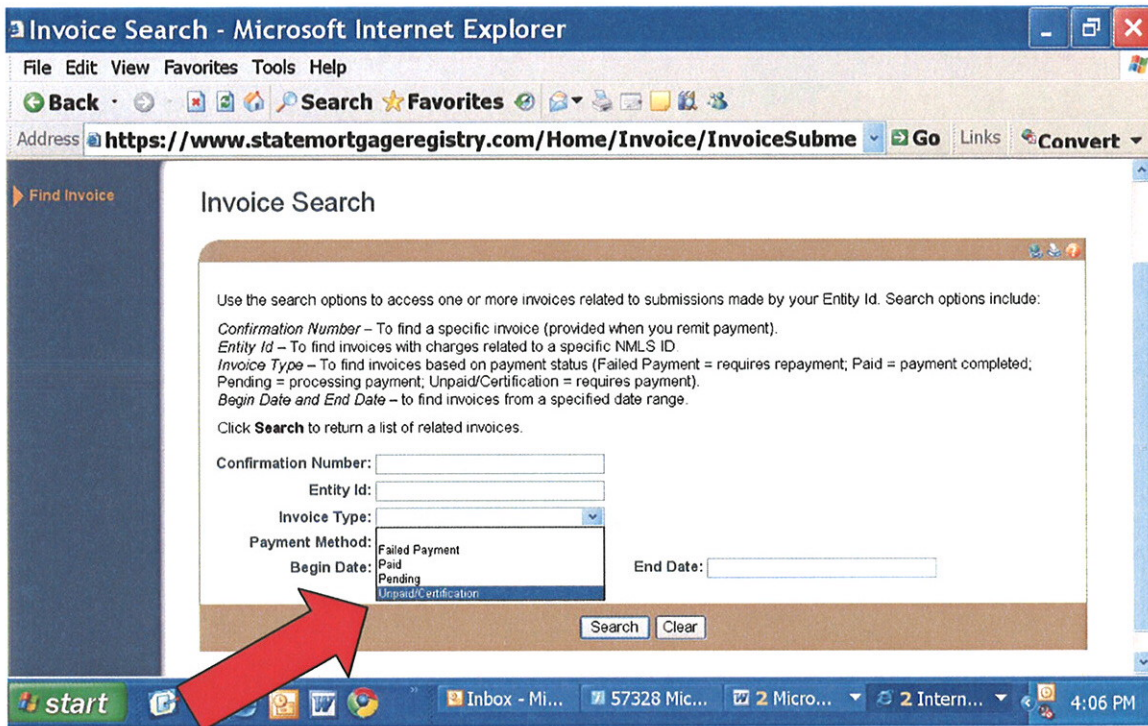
Invoice Search - Microsoft Internet Explorer

File Edit View Favorites Tools Help

Back Search Favorites

Address https://www.statemortgageregistry.com/Home/Invoice/InvoiceSubme Go Links Convert

Find Invoice

Invoice Search

Use the search options to access one or more invoices related to submissions made by your Entity Id. Search options include:

*Confirmation Number* – To find a specific invoice (provided when you remit payment).
*Entity Id* – To find invoices with charges related to a specific NMLS ID.
*Invoice Type* – To find invoices based on payment status (Failed Payment = requires repayment; Paid = payment completed; Pending = processing payment; Unpaid/Certification = requires payment).
*Begin Date and End Date* – to find invoices from a specified date range.

Click **Search** to return a list of related invoices.

Confirmation Number:
Entity Id:
Invoice Type:
Payment Method:
Begin Date:
Failed Payment
Paid
Pending
Unpaid/Certification
End Date:

Search Clear

start Inbox - Mi... 57328 Mic... 2 Micro... 2 Intern... 4:06 PM